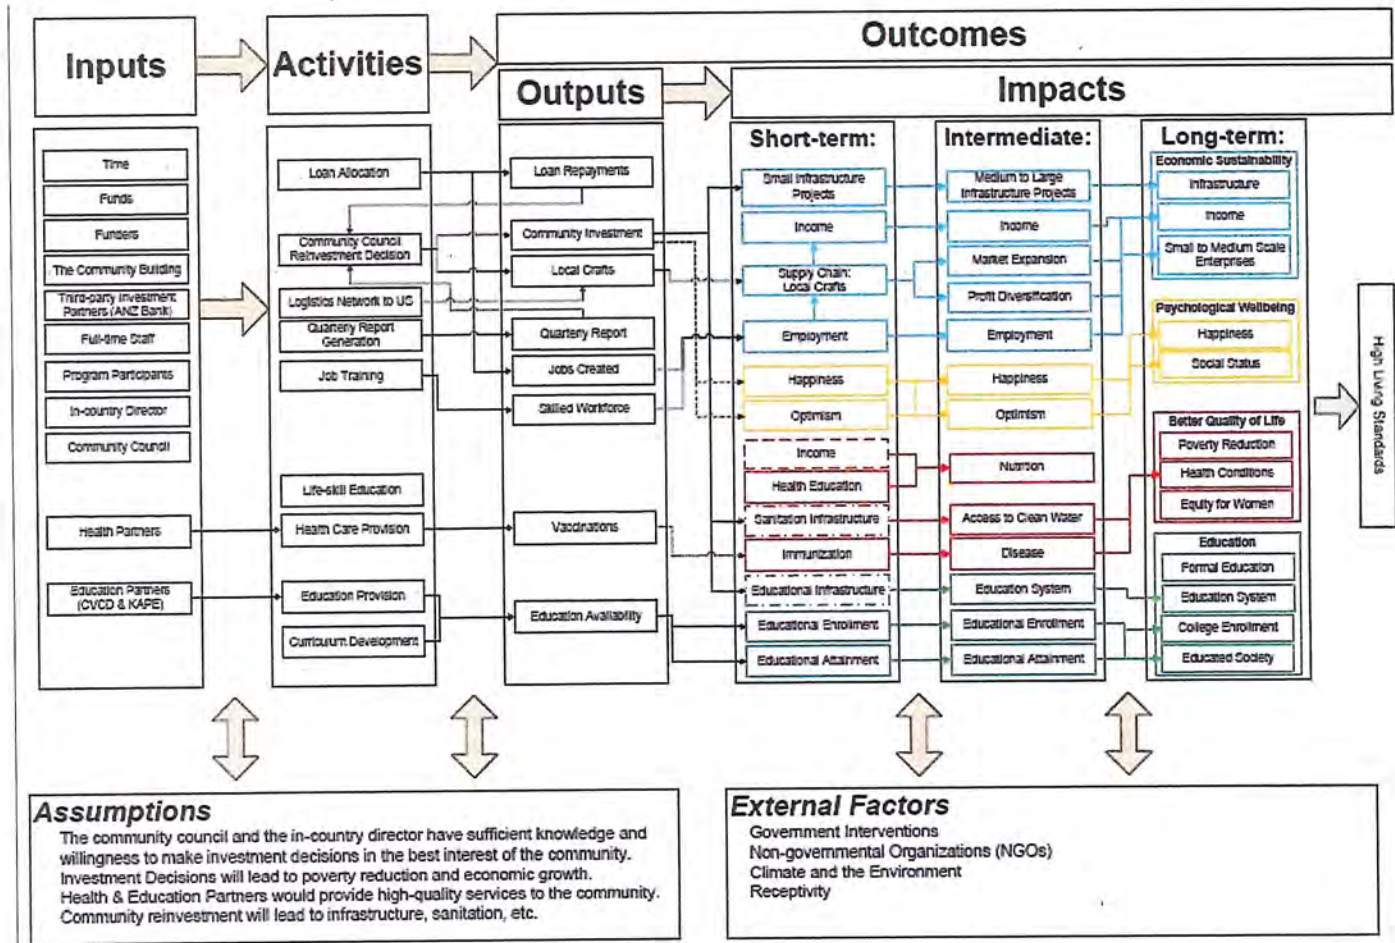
Inputs

Activities

Outcomes

Outputs

Impacts

Time
Funds
Funders
The Community Building
Third-party Investment Partners (ANZ Bank)
Full-time Staff
Program Participants
In-country Director
Community Council
Health Partners
Education Partners (CVCD & KAPE)

Loan Allocation
Community Council Reinvestment Decision
Logistics Network to US
Quarterly Report Generation
Job Training
Life-skill Education
Health Care Provision
Education Provision
Curriculum Development

Loan Repayments
Community Investment
Local Crafts
Quarterly Report
Jobs Created
Skilled Workforce
Vaccinations
Education Availability

Short-term:
Small Infrastructure Projects
Income
Supply Chain: Local Crafts
Employment
Happiness
Optimism
Income
Health Education
Sanitation Infrastructure
Immunization
Educational Infrastructure
Educational Enrollment
Educational Attainment

Intermediate:
Medium to Large Infrastructure Projects
Income
Market Expansion
Profit Diversification
Employment
Happiness
Optimism
Nutrition
Access to Clean Water
Disease
Education System
Educational Enrollment
Educational Attainment

Long-term:
Economic Sustainability
Infrastructure
Income
Small to Medium Scale Enterprises
Psychological Wellbeing
Happiness
Social Status
Better Quality of Life
Poverty Reduction
Health Conditions
Equity for Women
Education
Formal Education
Education System
College Enrollment
Educated Society

High Living Standards

Assumptions
The community council and the in-country director have sufficient knowledge and willingness to make investment decisions in the best interest of the community.
Investment Decisions will lead to poverty reduction and economic growth.
Health & Education Partners would provide high-quality services to the community.
Community reinvestment will lead to infrastructure, sanitation, etc.

External Factors
Government Interventions
Non-governmental Organizations (NGOs)
Climate and the Environment
Receptivity